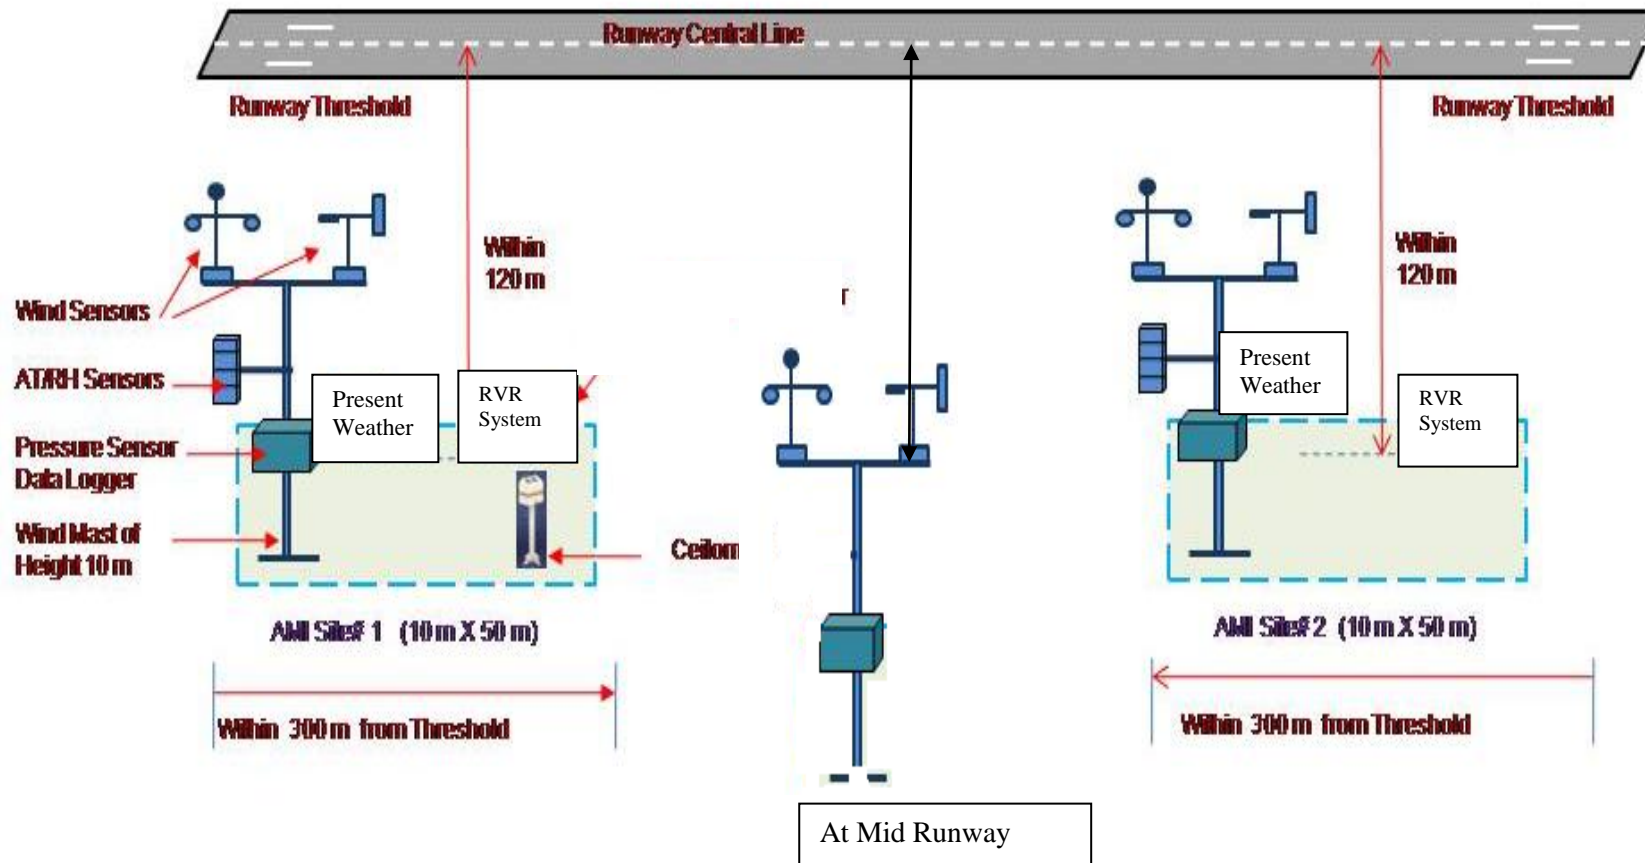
Runway Central Line

Runway Threshold

Runway Threshold

Wind Sensors

AT/RH Sensors

Pressure Sensor Data Logger

Wind Mast of Height 10 m

Within 120 m

Present Weather

RVR System

Ceilom

AMI Site# 1 (10 m X 50 m)

Within 300 m from Threshold

At Mid Runway

Within 120 m

Present Weather

RVR System

AMI Site# 2 (10 m X 50 m)

Within 300 m from Threshold